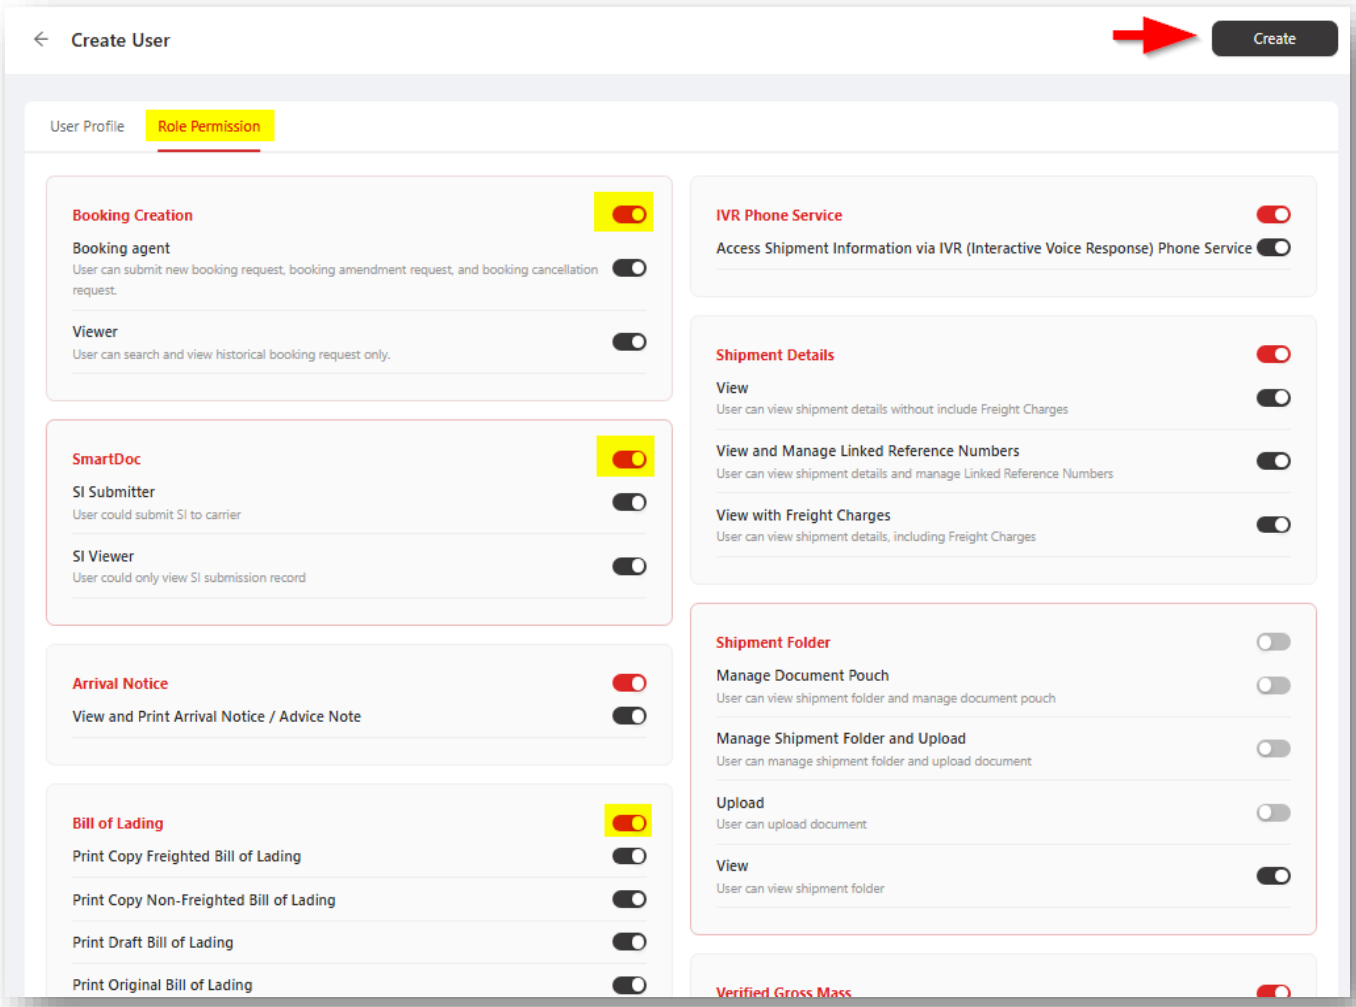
Create User

Create

User Profile

Role Permission

Booking Creation

Booking agent
User can submit new booking request, booking amendment request, and booking cancellation request.

Viewer
User can search and view historical booking request only.

SmartDoc

SI Submitter
User could submit SI to carrier

SI Viewer
User could only view SI submission record

Arrival Notice

View and Print Arrival Notice / Advice Note

Bill of Lading

Print Copy Freighted Bill of Lading

Print Copy Non-Freighted Bill of Lading

Print Draft Bill of Lading

Print Original Bill of Lading

IVR Phone Service

Access Shipment Information via IVR (Interactive Voice Response) Phone Service

Shipment Details

View
User can view shipment details without include Freight Charges

View and Manage Linked Reference Numbers
User can view shipment details and manage Linked Reference Numbers

View with Freight Charges
User can view shipment details, including Freight Charges

Shipment Folder

Manage Document Pouch
User can view shipment folder and manage document pouch

Manage Shipment Folder and Upload
User can manage shipment folder and upload document

Upload
User can upload document

View
User can view shipment folder

Verified Gross Mass